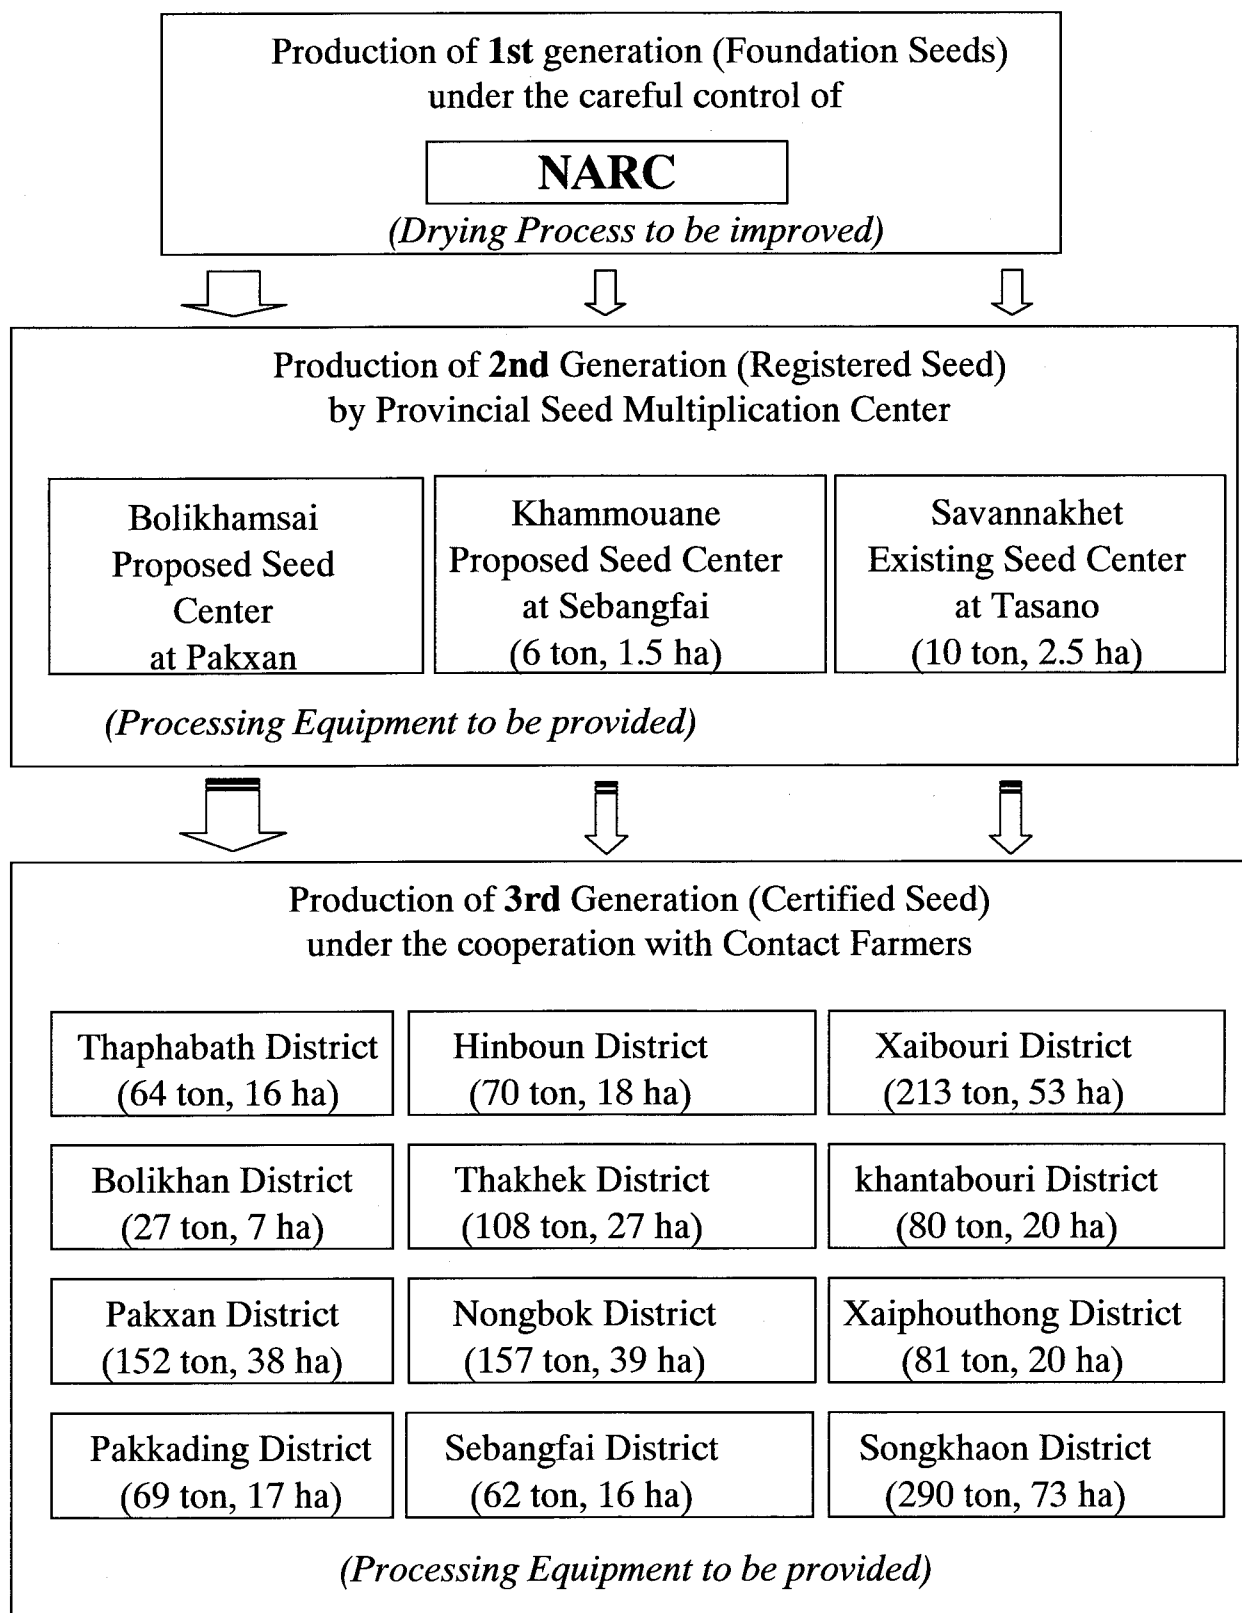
Production of 1st generation (Foundation Seeds) under the careful control of

NARC

(Drying Process to be improved)

Production of 2nd Generation (Registered Seed) by Provincial Seed Multiplication Center

Bolikhamsai Proposed Seed Center at Pakxan

Khammouane Proposed Seed Center at Sebangfai (6 ton, 1.5 ha)

Savannakhet Existing Seed Center at Tasano (10 ton, 2.5 ha)

(Processing Equipment to be provided)

Production of 3rd Generation (Certified Seed) under the cooperation with Contact Farmers

Thaphabath District (64 ton, 16 ha)

Hinboun District (70 ton, 18 ha)

Xaibouri District (213 ton, 53 ha)

Bolikhan District (27 ton, 7 ha)

Thakhek District (108 ton, 27 ha)

khantabouri District (80 ton, 20 ha)

Pakxan District (152 ton, 38 ha)

Nongbok District (157 ton, 39 ha)

Xaiphouthong District (81 ton, 20 ha)

Pakkading District (69 ton, 17 ha)

Sebangfai District (62 ton, 16 ha)

Songkhaon District (290 ton, 73 ha)

(Processing Equipment to be provided)